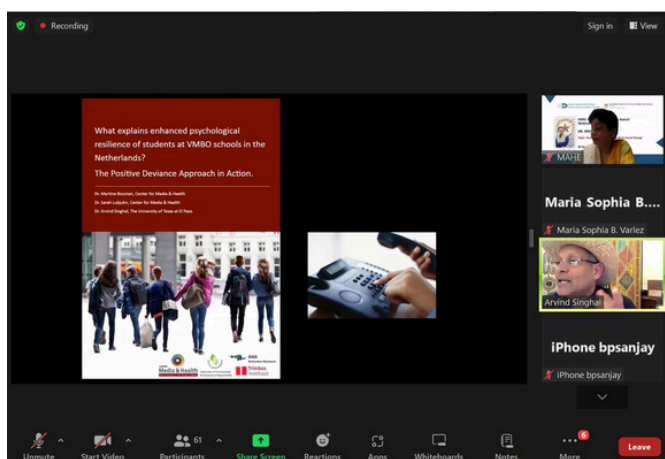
Recording

Sign in

View

What explains enhanced psychological resilience of students at VMBO schools in the Netherlands?

The Positive Deviance Approach in Action.

Dr. Martine Bouman, Center for Media & Health

Dr. Sarah Lubjuhn, Center for Media & Health

Dr. Arvind Singhal, The University of Texas at El Paso

Media & Health

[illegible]

MAHE

Maria Sophia B....

Maria Sophia B. Varlez

Arvind Singhal

iPhone bpsanjay

iPhone bpsanjay

Unmute

Start Video

61

Participants

Share Screen

Reactions

Apps

Whiteboards

Notes

6

More

Leave